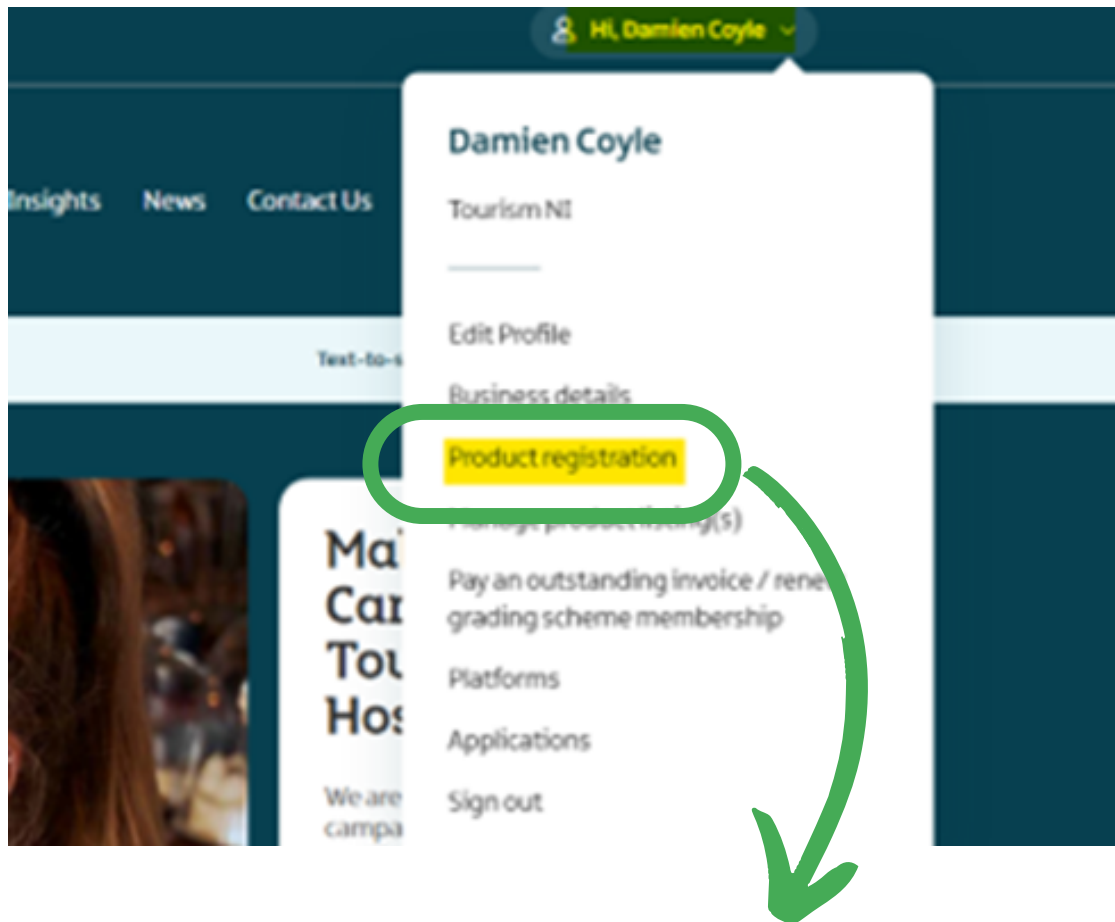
Hi, Damien Coyle

Insights News Contact Us

Text-to-s

Damien Coyle

Tourism NI

Edit Profile

Business details

Product registration

Manage product listing(s)

Pay an outstanding invoice / rene grading scheme membership

Platforms

Applications

Sign out

Ma Car Tou Hos

We are campa